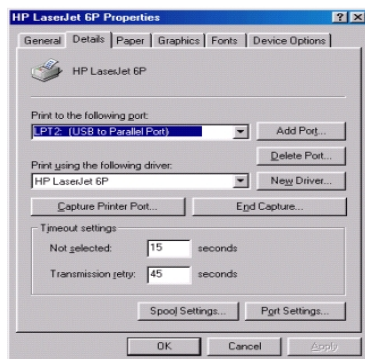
HP LaserJet 6P Properties

?

X

General

Details

Paper

Graphics

Fonts

Device Options

HP LaserJet 6P

Print to the following port:

LPT2: (USB to Parallel Port)

Add Port...

Delete Port...

Print using the following driver:

HP LaserJet 6P

New Driver...

Capture Printer Port...

End Capture...

Timeout settings

Not selected:

15

seconds

Transmission retry:

45

seconds

Spool Settings...

Port Settings...

OK

Cancel

Apply